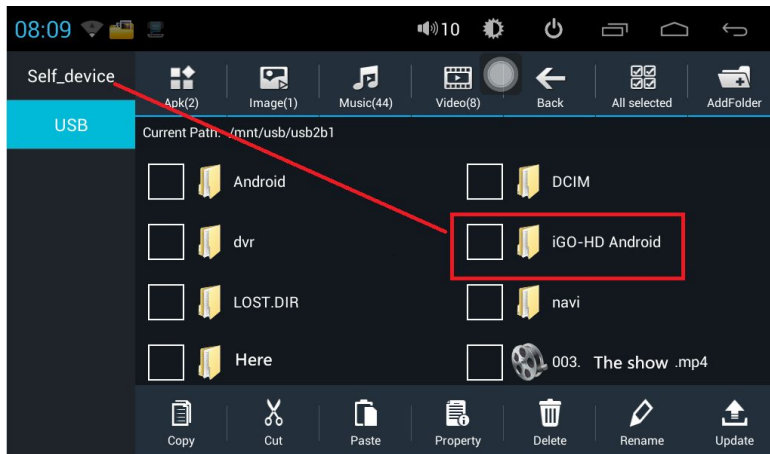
08:09 10

Self_device

USB

Apk(2) Image(1) Music(44) Video(8) Back All selected AddFolder

Current Path: /mnt/usb/usb2b1

Android

DCIM

dvr

iGO-HD Android

LOST.DIR

navi

Here

003. The show .mp4

Copy Cut Paste Property Delete Rename Update